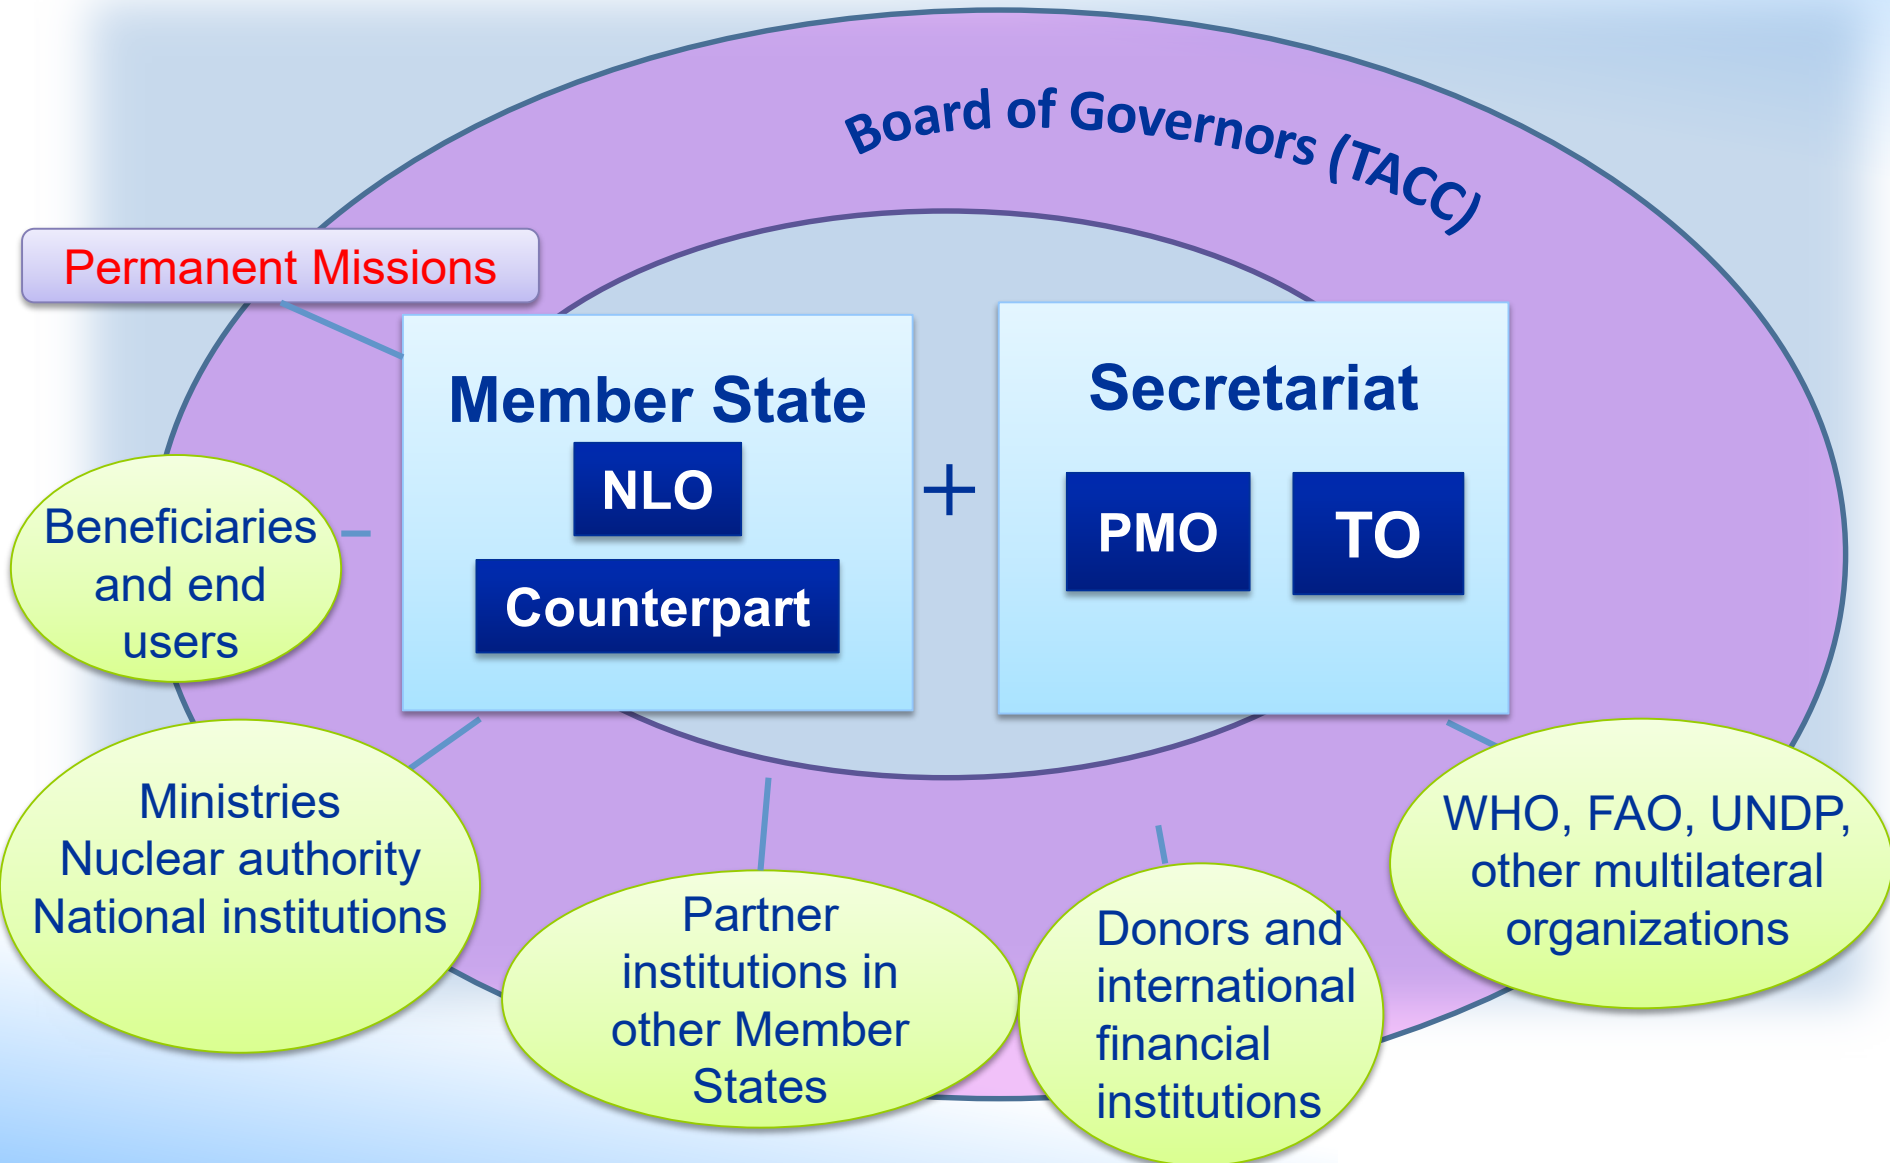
Board of Governors (TACC)

Permanent Missions

Member State

NLO

Counterpart

+

Secretariat

PMO

TO

Beneficiaries and end users

Ministries
Nuclear authority
National institutions

Partner institutions in other Member States

Donors and international financial institutions

WHO, FAO, UNDP, other multilateral organizations